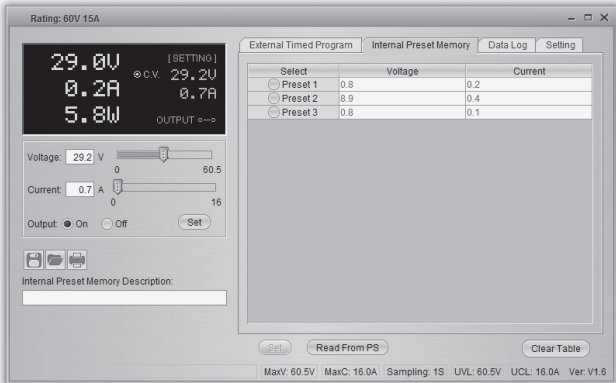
Rating: 60V 15A

– □ ×

29.0V
0.2A
5.8W

[SETTING]
C.V. 29.2V
0.7A
OUTPUT

Voltage: 29.2 V
0 60.5
Current: 0.7 A
0 16
Output: On Off Set

Internal Preset Memory Description:

External Timed Program | Internal Preset Memory | Data Log | Setting

| Select | Voltage | Current |
|---|---|---|
| Preset 1 | 0.8 | 0.2 |
| Preset 2 | 8.9 | 0.4 |
| Preset 3 | 0.8 | 0.1 |

Set | Read From PS | Clear Table

MaxV: 60.5V | MaxC: 16.0A | Sampling: 1S | UVL: 60.5V | UCL: 16.0A | Ver: V1.6